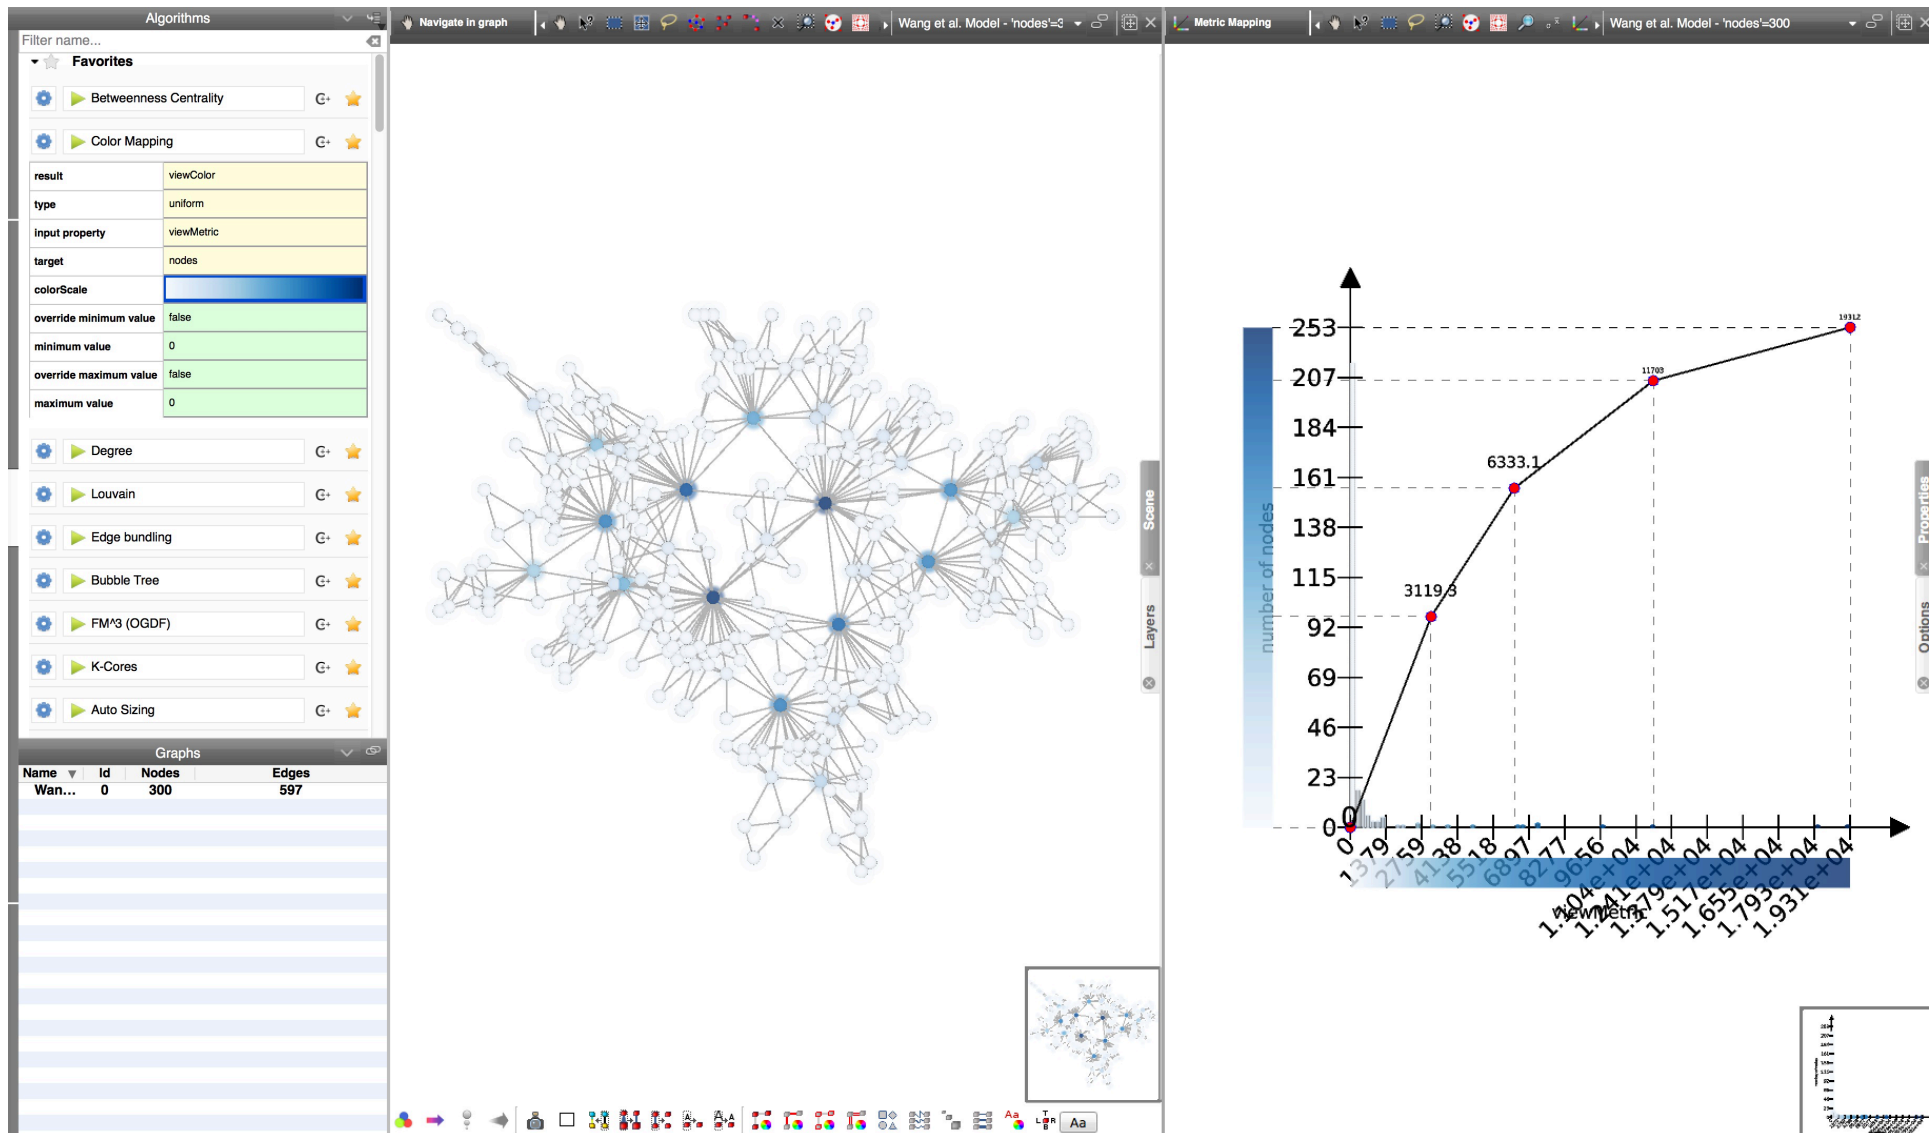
Algorithms

Filter name...

Favorites

Betweenness Centrality

Color Mapping

| result | viewColor |
|---|---|
| type | uniform |
| input property | viewMetric |
| target | nodes |
| colorScale | |
| override minimum value | false |
| minimum value | 0 |
| override maximum value | false |
| maximum value | 0 |

Degree

Louvain

Edge bundling

Bubble Tree

FM^3 (OGDF)

K-Cores

Auto Sizing

Graphs

| Name | Id | Nodes | Edges |
|---|---|---|---|
| Wan... | 0 | 300 | 597 |

Navigate in graph

Wang et al. Model - 'nodes'=3

Scene

Layers

Aa

Metric Mapping

Wang et al. Model - 'nodes'=300

Properties

Options

number of nodes

253
207
184
161
138
115
92
69
46
23
0

19312
11703
6333.1
3119.3
0

0
1379
2759
4138
5518
6897
8277
9656
1.104e+04
1.241e+04
1.379e+04
1.517e+04
1.655e+04
1.793e+04
1.931e+04

viewMetric